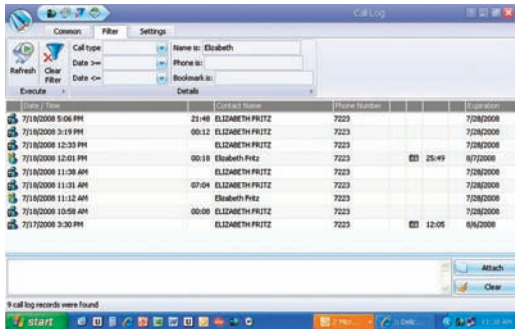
Call Log

Common Filter Settings

Refresh Clear Filter

Call type
Date >=
Date <=

Name is: Elizabeth
Phone is:
Bookmark is:

Execute
Details

| Date / Time | | Contact Name | Phone Number | | | Expiration |
|---|---|---|---|---|---|---|
| 7/18/2008 5:06 PM | 21:48 | ELIZABETH FRITZ | 7223 | | | 7/28/2008 |
| 7/18/2008 3:19 PM | 00:12 | ELIZABETH FRITZ | 7223 | | | 7/28/2008 |
| 7/18/2008 12:33 PM | | ELIZABETH FRITZ | 7223 | | | 7/28/2008 |
| 7/18/2008 12:01 PM | 00:18 | Elizabeth Fritz | 7223 | | 25:49 | 8/7/2008 |
| 7/18/2008 11:38 AM | | ELIZABETH FRITZ | 7223 | | | 7/28/2008 |
| 7/18/2008 11:31 AM | 07:04 | ELIZABETH FRITZ | 7223 | | | 7/28/2008 |
| 7/18/2008 11:12 AM | | Elizabeth Fritz | 7223 | | | 7/28/2008 |
| 7/18/2008 10:58 AM | 00:00 | ELIZABETH FRITZ | 7223 | | | 7/28/2008 |
| 7/17/2008 3:30 PM | | ELIZABETH FRITZ | 7223 | | 12:05 | 8/6/2008 |

Attach
Clear

9 call log records were found

start
2 Micr...
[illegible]
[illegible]